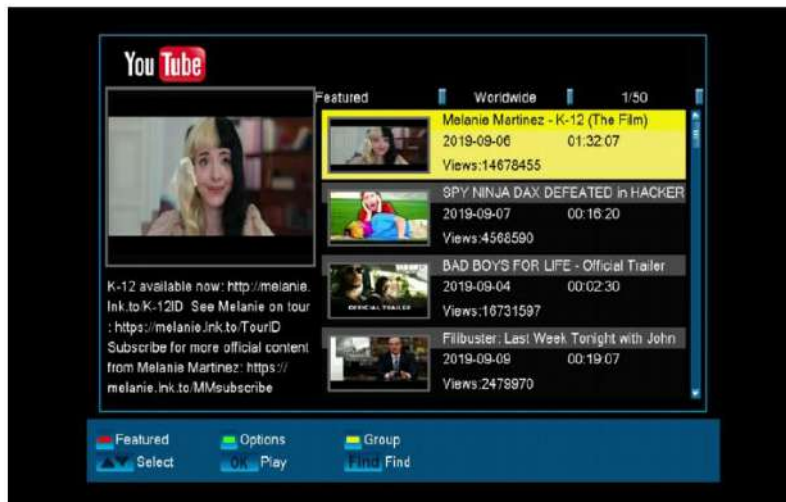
YouTube

Featured Worldwide 1/50

Melanie Martinez - K-12 (The Film)
2019-09-06 01:32:07
Views:14678455

SPY NINJA DAX DEFEATED in HACKER
2019-09-07 00:16:20
Views:4568590

BAD BOYS FOR LIFE - Official Trailer
2019-09-04 00:02:30
Views:16731597

Filibuster: Last Week Tonight with John
2019-09-09 00:19:07
Views:2478970

K-12 available now: http://melanie.lnk.to/K-12ID See Melanie on tour : https://melanie.lnk.to/TourID Subscribe for more official content from Melanie Martinez: https://melanie.lnk.to/MMsubscribe

Featured Options Group
Select OK Play Find Find